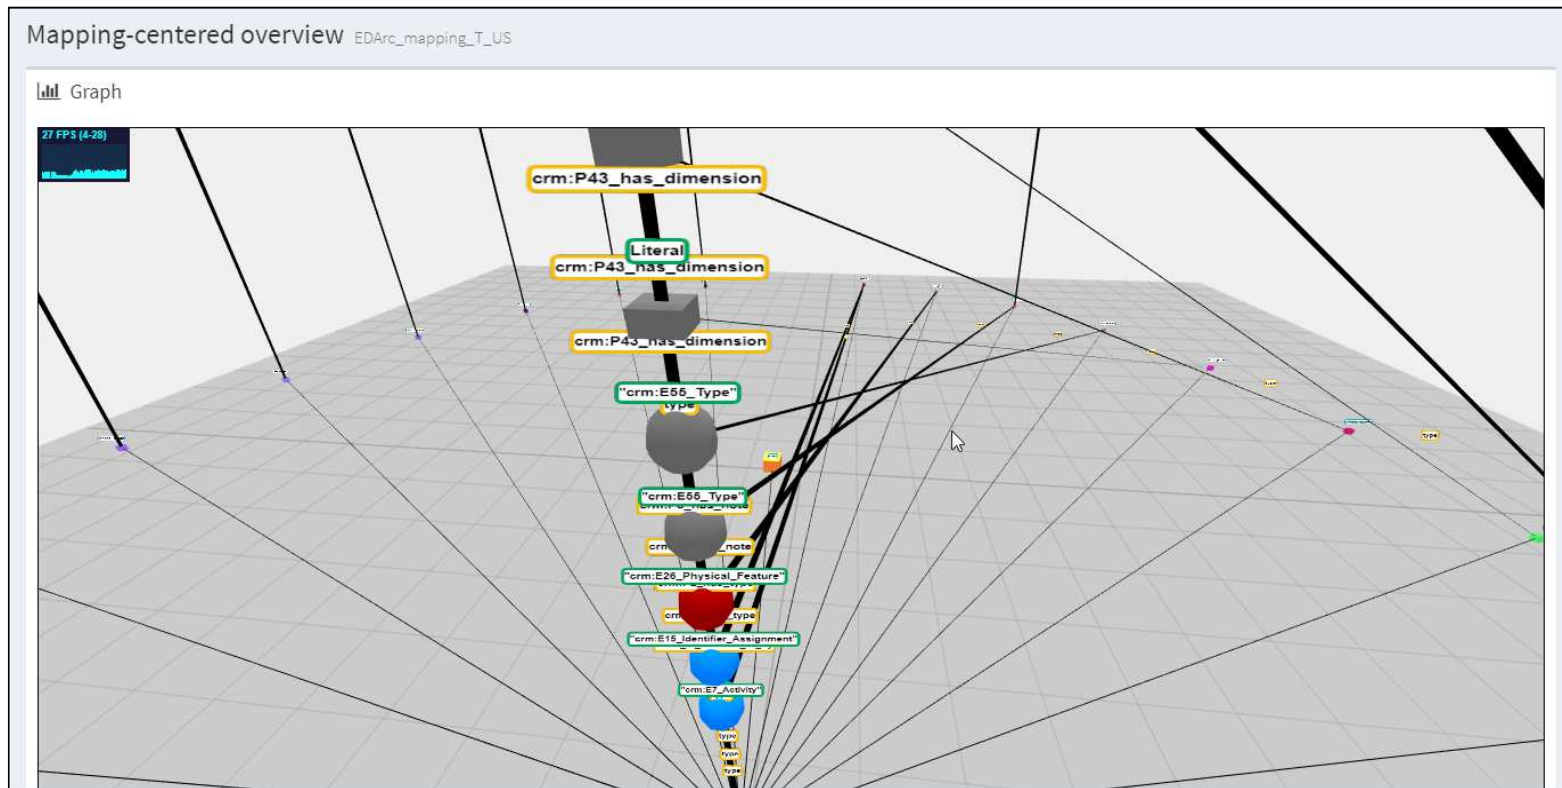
Mapping-centered overview EDArc_mapping_T_US

Graph

27 FPS (4-28)

crm:P43_has_dimension

Literal

crm:P43_has_dimension

crm:P43_has_dimension

"crm:E55_Type"

type

"crm:E55_Type"

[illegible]

crm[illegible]_note

"crm:E26_Physical_Feature"

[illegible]type

"crm:E15_Identifier_Assignment"

"crm:E7_Activity"

type

type

type

type

type